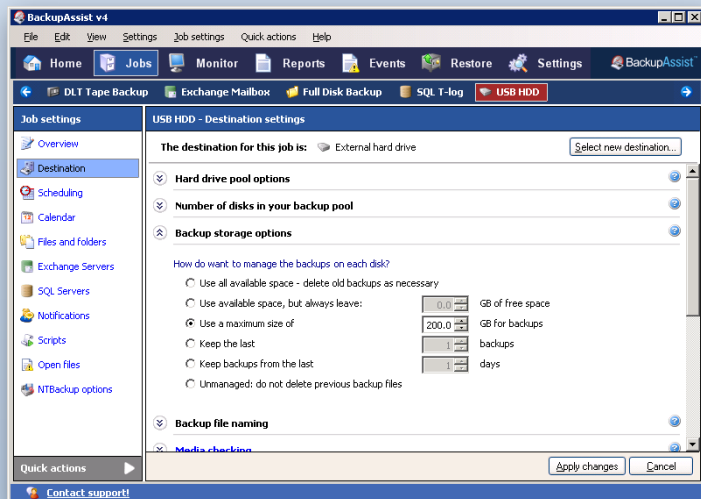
BackupAssist v4

File Edit View Settings Job settings Quick actions Help

Home Jobs Monitor Reports Events Restore Settings BackupAssist

DLT Tape Backup Exchange Mailbox Full Disk Backup SQL T-log USB HDD

Job settings

Overview
Destination
Scheduling
Calendar
Files and folders
Exchange Servers
SQL Servers
Notifications
Scripts
Open files
NTBackup options

Quick actions

USB HDD - Destination settings

The destination for this job is: External hard drive

Select new destination...

Hard drive pool options

Number of disks in your backup pool

Backup storage options

How do want to manage the backups on each disk?

Use all available space - delete old backups as necessary

Use available space, but always leave: 0.0 GB of free space

Use a maximum size of 200.0 GB for backups

Keep the last 1 backups

Keep backups from the last 1 days

Unmanaged: do not delete previous backup files

Backup file naming

Media checking

Apply changes Cancel

Contact support!